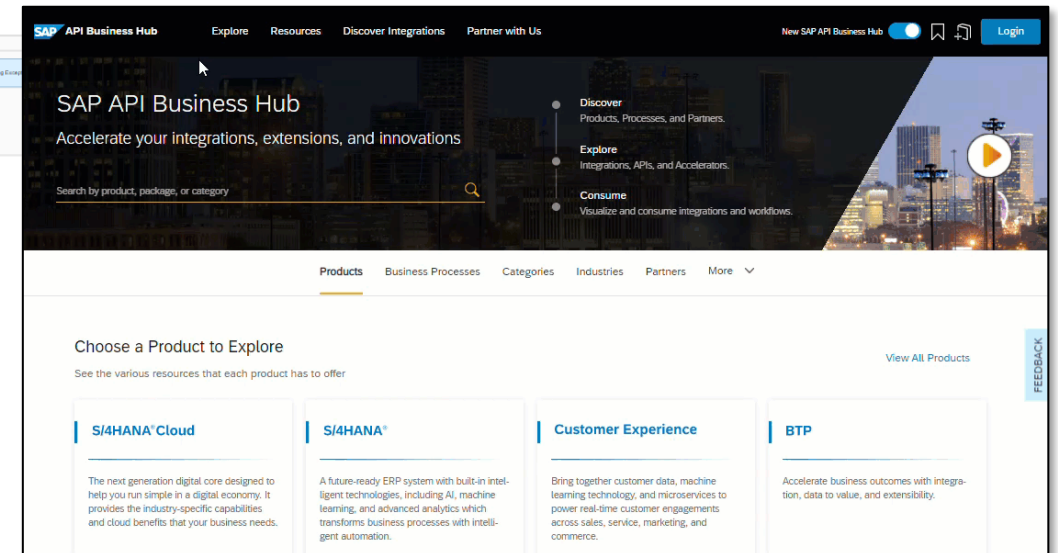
SAP API Business Hub Explore Resources Discover Integrations Partner with Us New SAP API Business Hub Login

SAP API Business Hub

Accelerate your integrations, extensions, and innovations

Search by product, package, or category

Discover
Products, Processes, and Partners.

Explore
Integrations, APIs, and Accelerators.

Consume
Visualize and consume integrations and workflows.

Products Business Processes Categories Industries Partners More

Choose a Product to Explore

See the various resources that each product has to offer

View All Products

FEEDBACK

S/4HANA® Cloud

The next generation digital core designed to help you run simple in a digital economy. It provides the industry-specific capabilities and cloud benefits that your business needs.

S/4HANA®

A future-ready ERP system with built-in intelligent technologies, including AI, machine learning, and advanced analytics which transforms business processes with intelligent automation.

Customer Experience

Bring together customer data, machine learning technology, and microservices to power real-time customer engagements across sales, service, marketing, and commerce.

BTP

Accelerate business outcomes with integration, data to value, and extensibility.